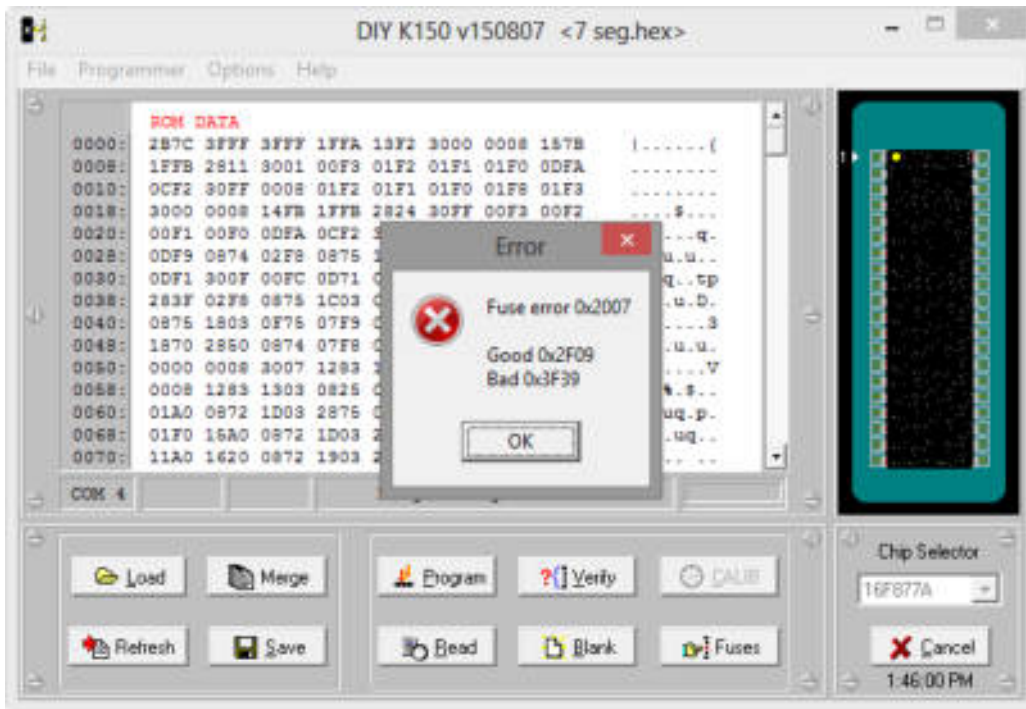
DIY K150 v150807 <7 seg.hex>

File Programmer Options Help

ROM DATA
0000: 2B7C 3FFF 3FFF 1FFA 13F2 3000 0008 157B |......{
0008: 1FFB 2811 3001 00F3 01F2 01F1 01F0 0DFA ........
0010: 0CF2 30FF 0008 01F2 01F1 01F0 01F8 01F3 ........
0018: 3000 0008 14FB 1FFB 2824 30FF 00F3 00F2 ....$...
0020: 00F1 00F0 0DFA 0CF2 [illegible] ...q-
0028: 0DF9 0874 02F8 0875 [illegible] u.u..
0030: 0DF1 300F 00FC 0D71 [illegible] q..tp
0038: 283F 02F8 0875 1C03 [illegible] .u.D.
0040: 0875 1803 0F75 07F9 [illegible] ....3
0048: 1870 2850 0874 07F8 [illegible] .u.u.
0050: 0000 0008 3007 1283 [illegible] ....V
0058: 0008 1283 1303 0825 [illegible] %.$..
0060: 01A0 0872 1D03 2875 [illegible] uq.p.
0068: 01F0 16A0 0872 1D03 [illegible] .uq..
0070: 11A0 1620 0872 1903 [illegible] ......

COM 4

Error

Fuse error 0x2007

Good 0x2F09
Bad 0x3F39

OK

Load
Merge
Program
Verify
CALIB
Refresh
Save
Read
Blank
Fuses

Chip Selector
16F877A
Cancel
1:46:00 PM